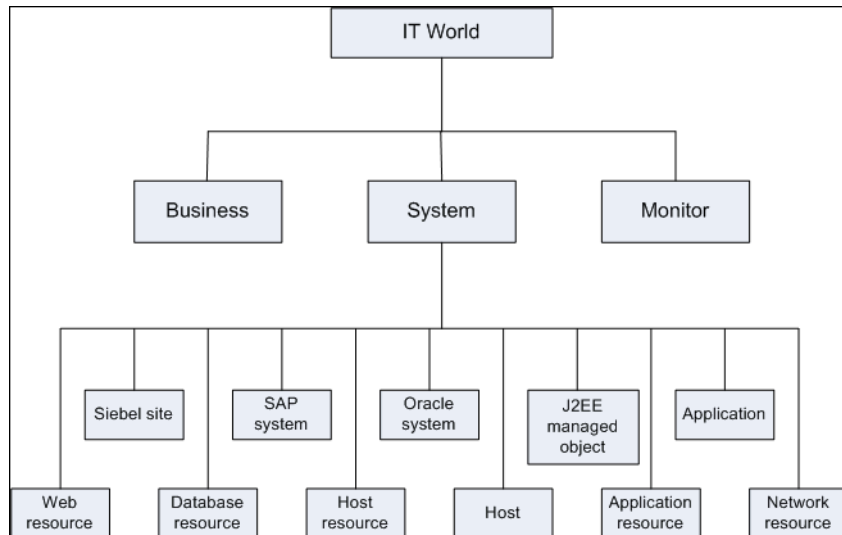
IT World

Business

System

Monitor

Siebel site

SAP system

Oracle system

J2EE managed object

Application

Web resource

Database resource

Host resource

Host

Application resource

Network resource